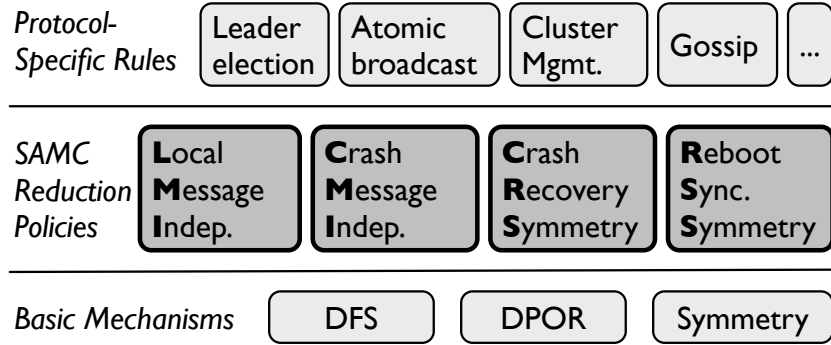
Protocol-Specific Rules

Leader election

Atomic broadcast

Cluster Mgmt.

Gossip

...

SAMC Reduction Policies

Local Message Indep.

Crash Message Indep.

Crash Recovery Symmetry

Reboot Sync. Symmetry

Basic Mechanisms

DFS

DPOR

Symmetry